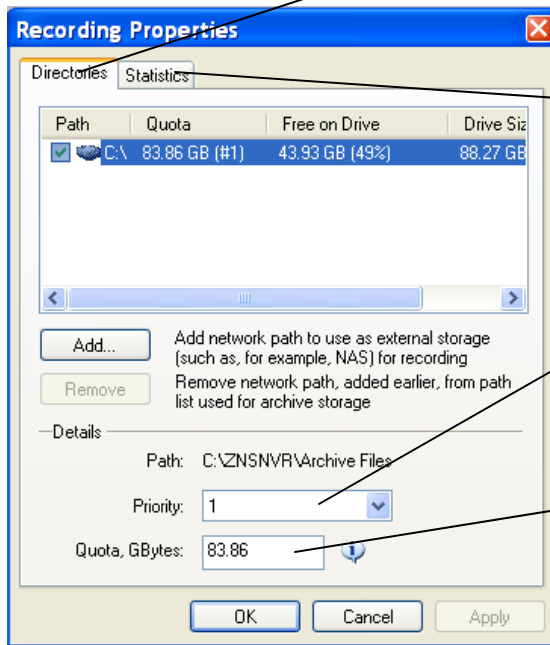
Recording Properties

Directories Statistics

| Path | Quota | Free on Drive | Drive Siz |
|---|---|---|---|
| C:\ | 83.86 GB (#1) | 43.93 GB (49%) | 88.27 GB |

Add...
Add network path to use as external storage (such as, for example, NAS) for recording

Remove
Remove network path, added earlier, from path list used for archive storage

Details

Path: C:\ZNSNVR\Archive Files

Priority: 1

Quota, GBytes: 83.86

OK Cancel Apply